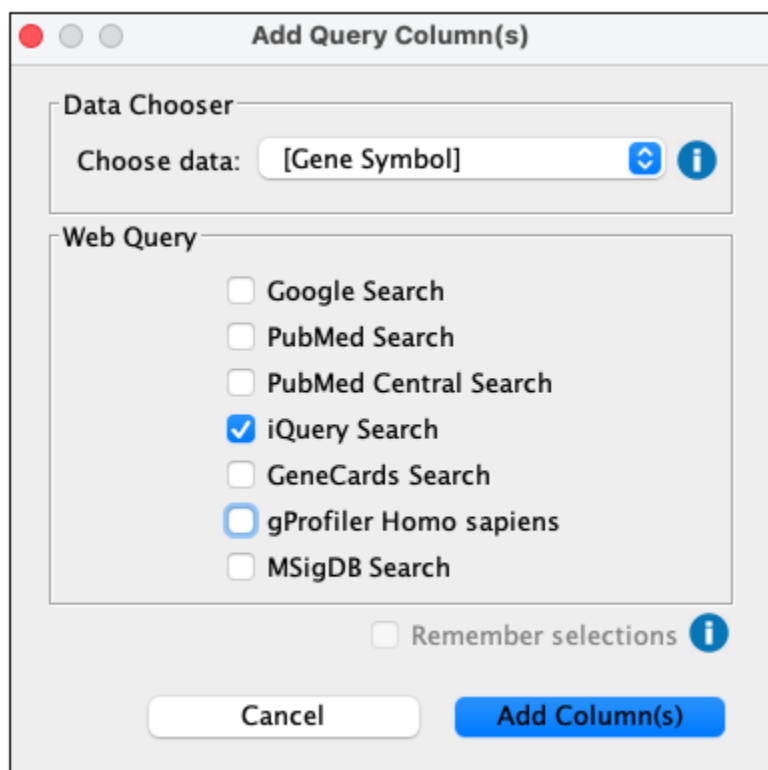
Add Query Column(s)

Data Chooser

Choose data: [Gene Symbol]

Web Query

Google Search
PubMed Search
PubMed Central Search
iQuery Search
GeneCards Search
gProfiler Homo sapiens
MSigDB Search

Remember selections

Cancel
Add Column(s)